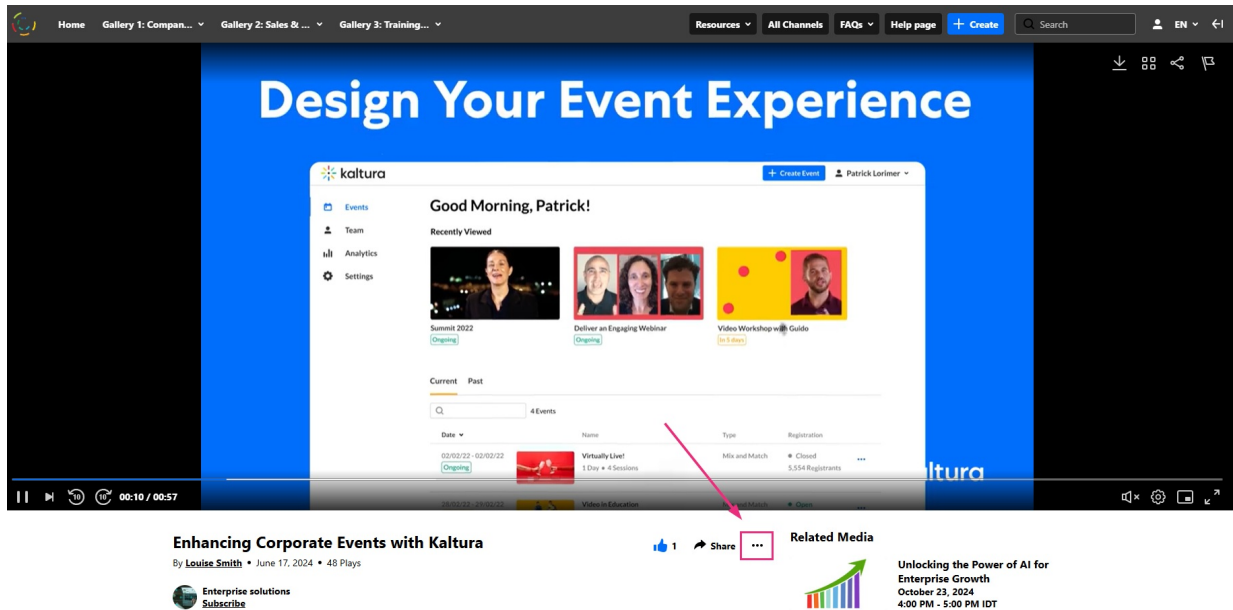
Home Gallery 1: Compan... Gallery 2: Sales & ... Gallery 3: Training... Resources All Channels FAQs Help page + Create Search EN

Design Your Event Experience

kaltura + Create Event Patrick Lorimer

Events
Team
Analytics
Settings

Good Morning, Patrick!

Recently Viewed

Summit 2022
Ongoing

Deliver an Engaging Webinar
Ongoing

Video Workshop with Guido
In 5 days

Current Past

4 Events

| Date | Name | Type | Registration |
|---|---|---|---|
| 02/02/22 - 02/02/22 Ongoing | Virtually Live! 1 Day • 4 Sessions | Mix and Match | Closed 5,554 Registrants |

altura

00:10 / 00:57

Enhancing Corporate Events with Kaltura
By Louise Smith • June 17, 2024 • 48 Plays

1 Share ···

Enterprise solutions
Subscribe

Related Media

Unlocking the Power of AI for Enterprise Growth
October 23, 2024
4:00 PM - 5:00 PM IDT